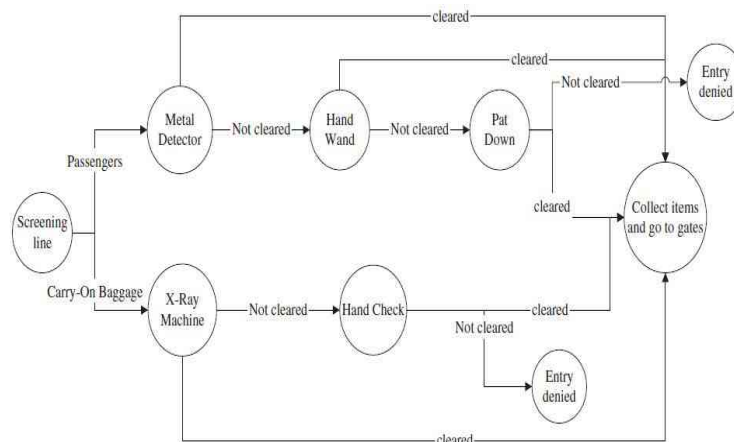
cleared
cleared
Not cleared
Entry denied
Metal Detector
Not cleared
Hand Wand
Not cleared
Pat Down
Passengers
cleared
Screening line
Collect items and go to gates
Carry-On Baggage
X-Ray Machine
Not cleared
Hand Check
cleared
Not cleared
Entry denied
cleared